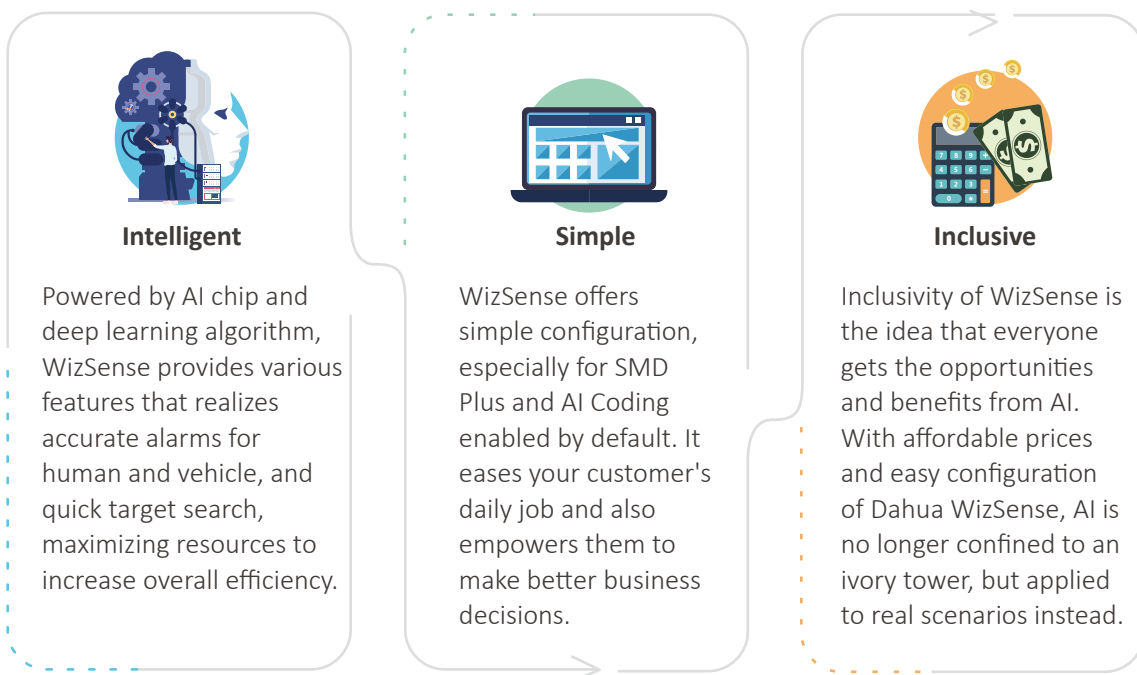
Intelligent

Powered by AI chip and deep learning algorithm, WizSense provides various features that realizes accurate alarms for human and vehicle, and quick target search, maximizing resources to increase overall efficiency.

Simple

WizSense offers simple configuration, especially for SMD Plus and AI Coding enabled by default. It eases your customer's daily job and also empowers them to make better business decisions.

Inclusive

Inclusivity of WizSense is the idea that everyone gets the opportunities and benefits from AI. With affordable prices and easy configuration of Dahua WizSense, AI is no longer confined to an ivory tower, but applied to real scenarios instead.